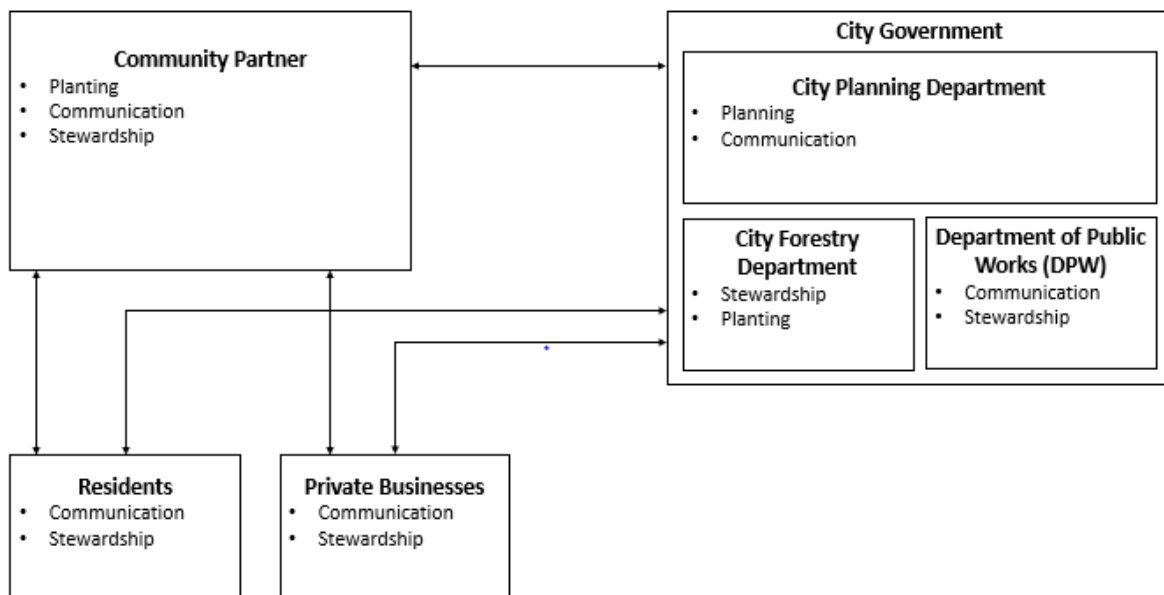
Community Partner
- Planting
- Communication
- Stewardship

City Government

City Planning Department
- Planning
- Communication

City Forestry Department
- Stewardship
- Planting

Department of Public Works (DPW)
- Communication
- Stewardship

Residents
- Communication
- Stewardship

Private Businesses
- Communication
- Stewardship